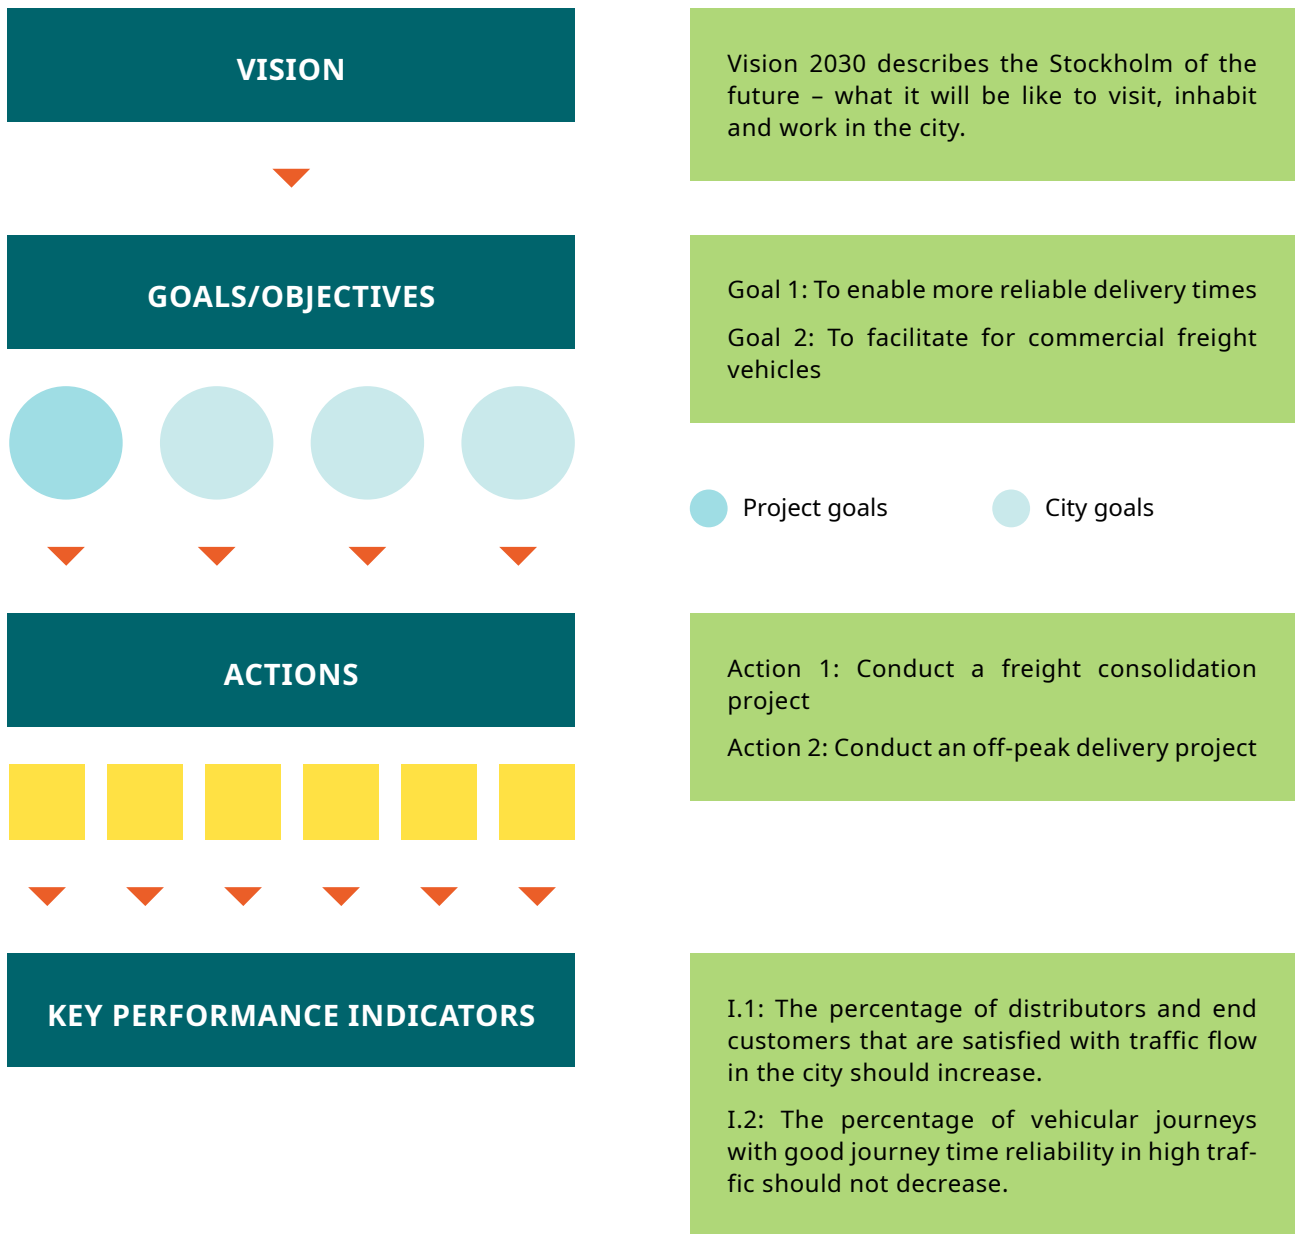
VISION

Vision 2030 describes the Stockholm of the future – what it will be like to visit, inhabit and work in the city.

GOALS/OBJECTIVES

Goal 1: To enable more reliable delivery times

Goal 2: To facilitate for commercial freight vehicles

Project goals

City goals

ACTIONS

Action 1: Conduct a freight consolidation project

Action 2: Conduct an off-peak delivery project

KEY PERFORMANCE INDICATORS

I.1: The percentage of distributors and end customers that are satisfied with traffic flow in the city should increase.

I.2: The percentage of vehicular journeys with good journey time reliability in high traffic should not decrease.